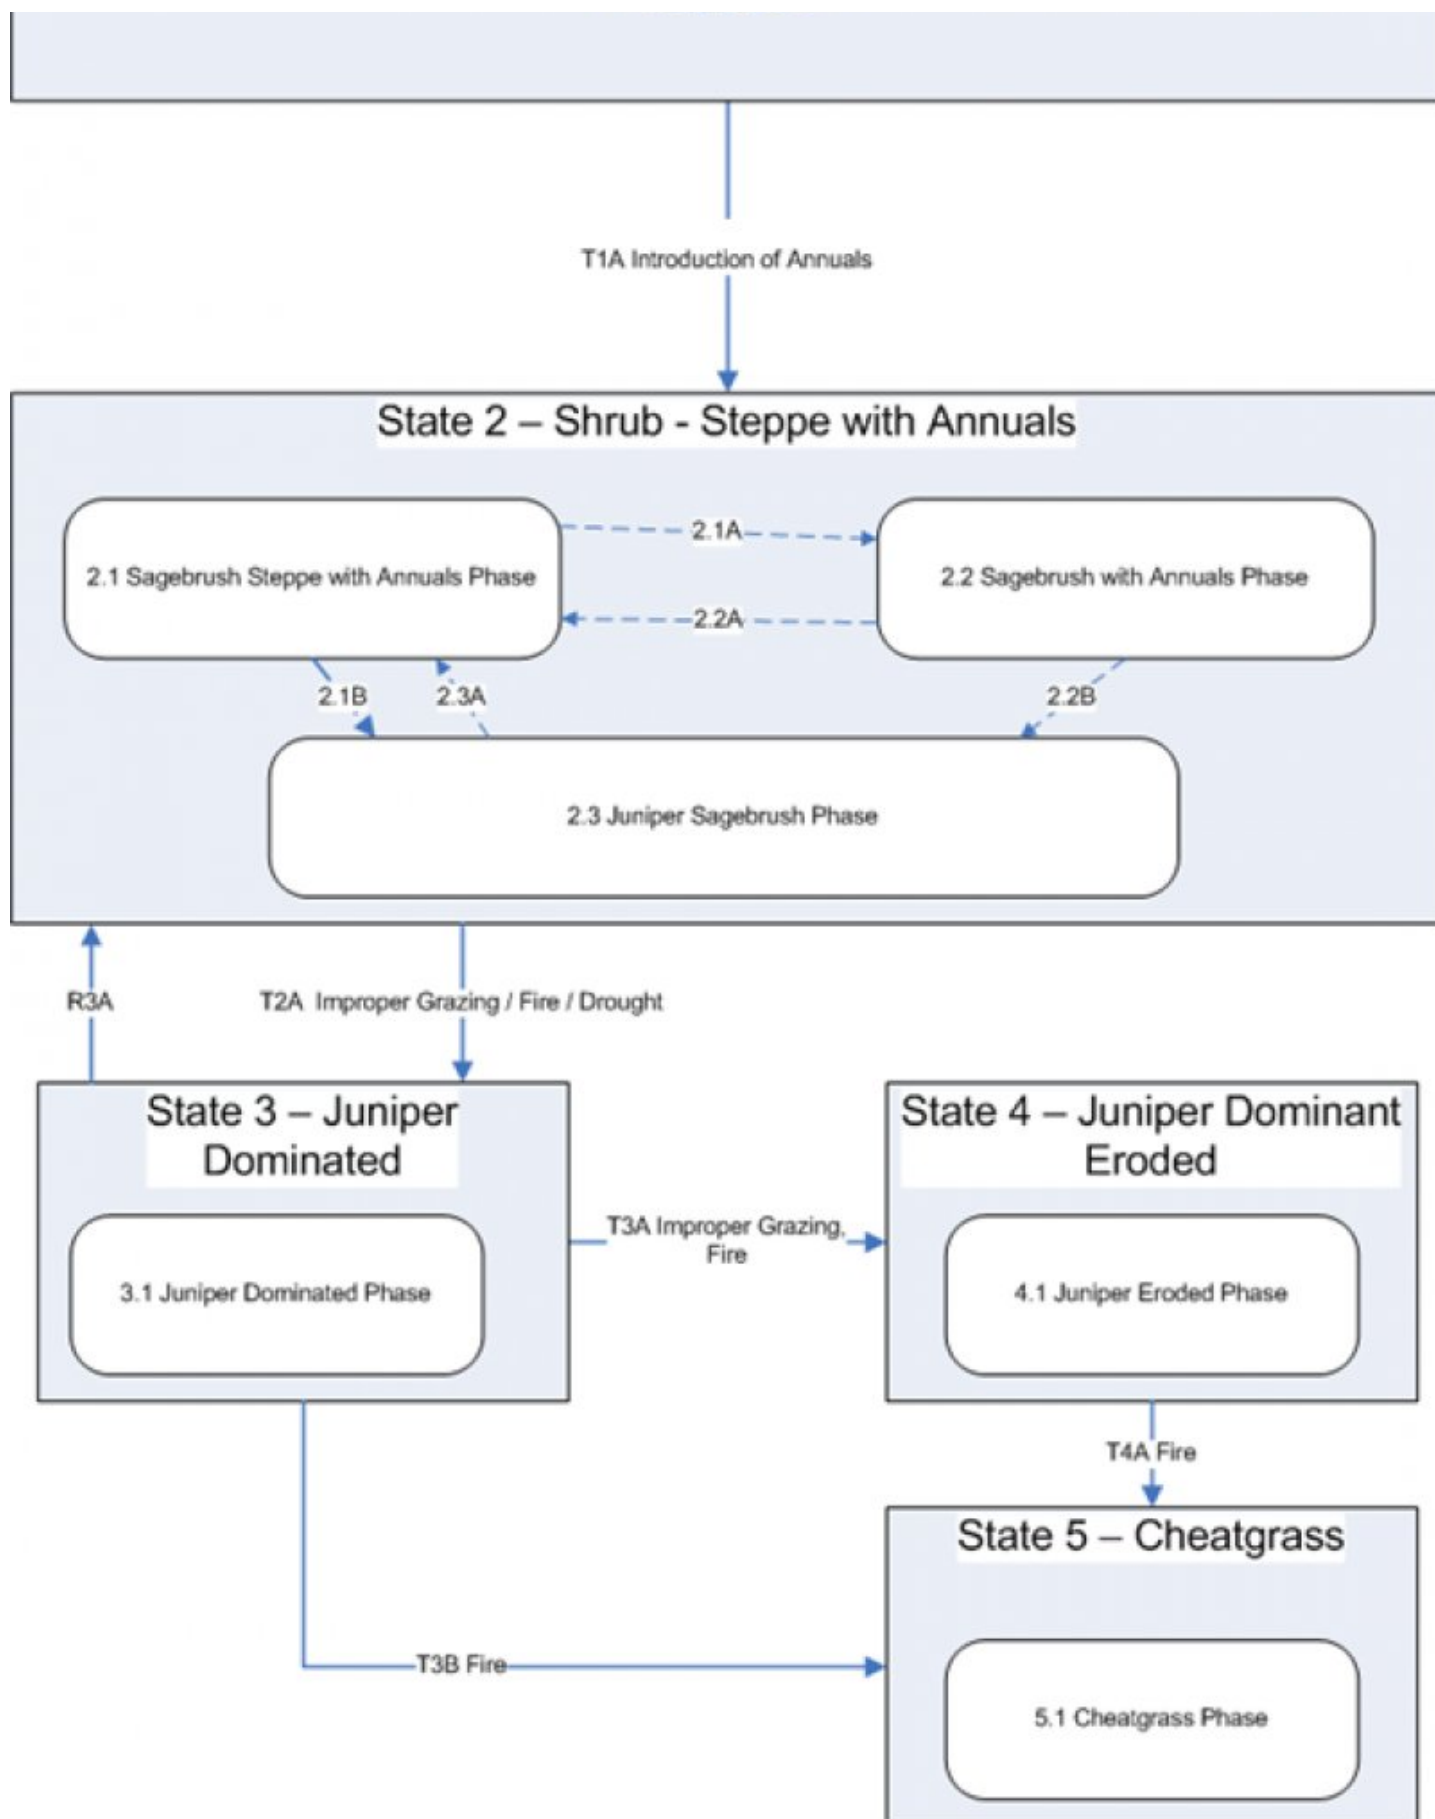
T1A Introduction of Annuals

State 2 – Shrub - Steppe with Annuals

2.1 Sagebrush Steppe with Annuals Phase

2.1A

2.2A

2.2 Sagebrush with Annuals Phase

2.1B

2.3A

2.2B

2.3 Juniper Sagebrush Phase

R3A

T2A Improper Grazing / Fire / Drought

State 3 – Juniper Dominated

3.1 Juniper Dominated Phase

T3A Improper Grazing, Fire

State 4 – Juniper Dominant Eroded

4.1 Juniper Eroded Phase

T4A Fire

State 5 – Cheatgrass

T3B Fire

5.1 Cheatgrass Phase